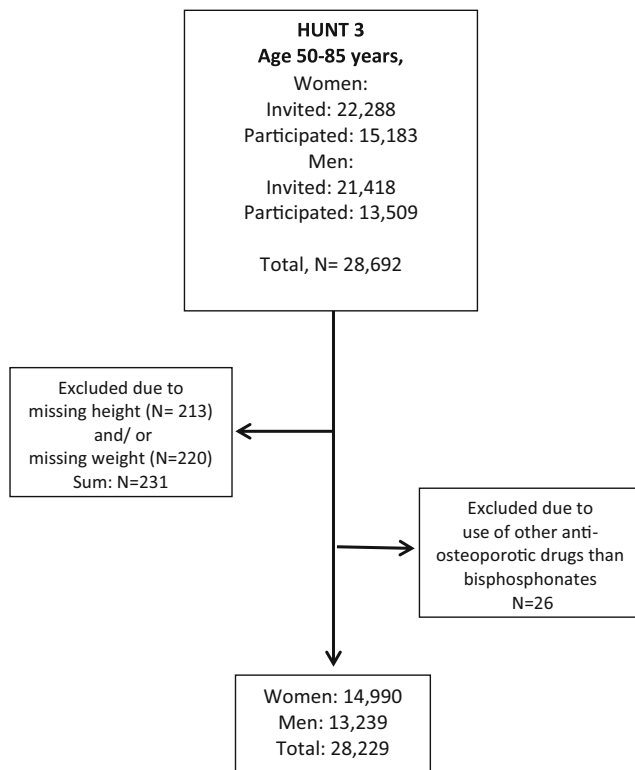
HUNT 3
Age 50-85 years,
Women:
Invited: 22,288
Participated: 15,183
Men:
Invited: 21,418
Participated: 13,509

Total, N= 28,692

Excluded due to missing height (N= 213) and/ or missing weight (N=220) Sum: N=231

Excluded due to use of other anti-osteoporotic drugs than bisphosphonates N=26

Women: 14,990
Men: 13,239
Total: 28,229